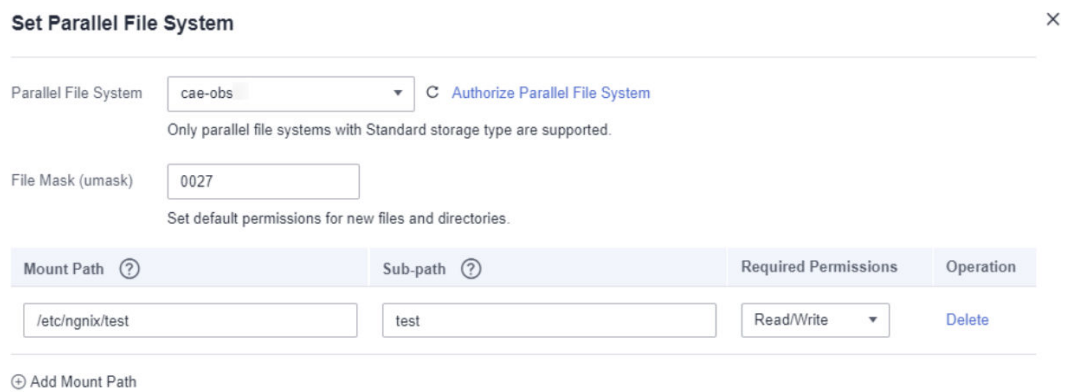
Set Parallel File System

×

Parallel File System cae-obs

Authorize Parallel File System

Only parallel file systems with Standard storage type are supported.

File Mask (umask) 0027

Set default permissions for new files and directories.

| Mount Path ? | Sub-path ? | Required Permissions | Operation |
|---|---|---|---|
| /etc/ngnix/test | test | Read/Write | Delete |

⊕ Add Mount Path